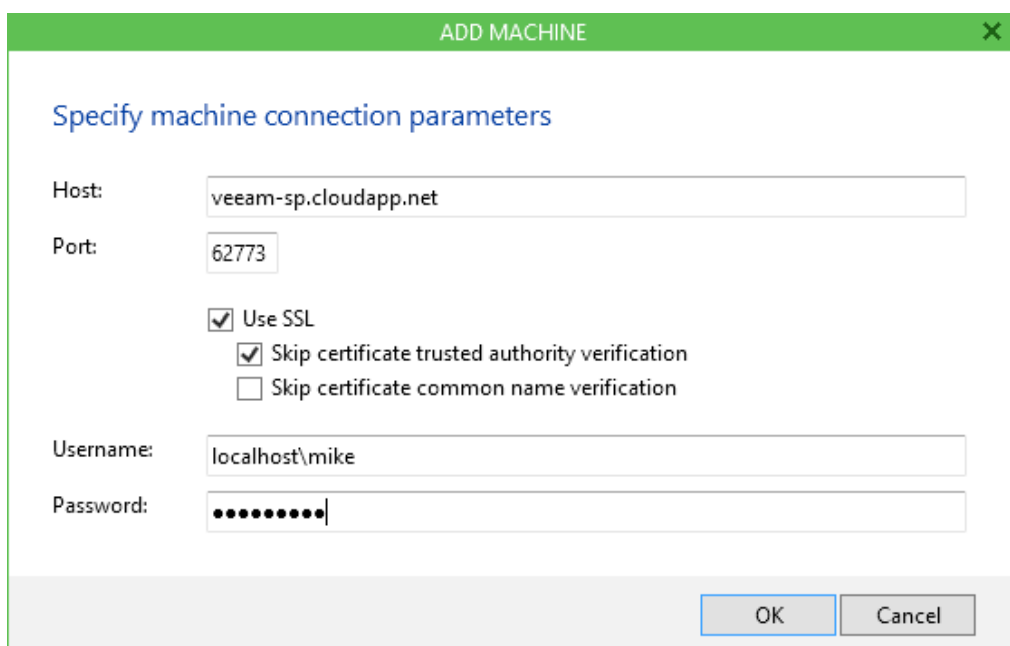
ADD MACHINE

Specify machine connection parameters

Host: veeam-sp.cloudapp.net

Port: 62773

Use SSL

Skip certificate trusted authority verification

Skip certificate common name verification

Username: localhost\mike

Password: ●●●●●●●●●

OK Cancel